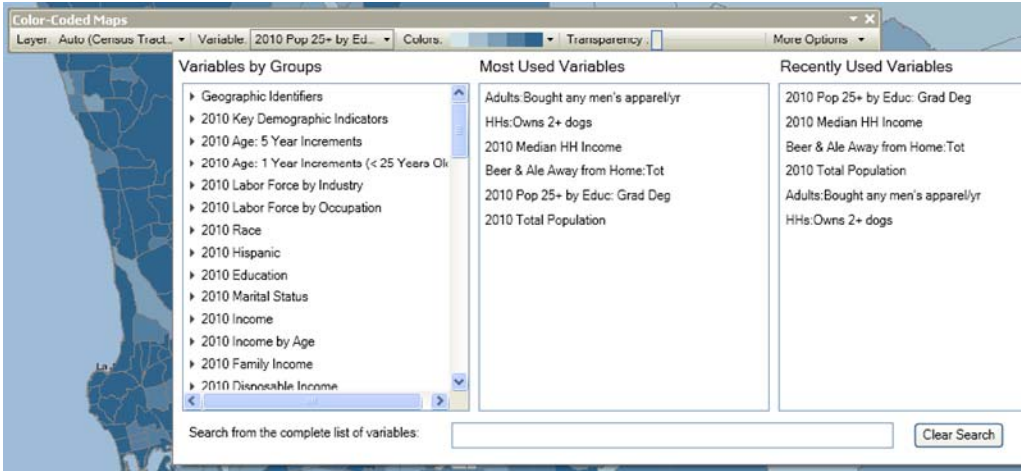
Color-Coded Maps

Layer: Auto (Census Tract... ▾ Variable: 2010 Pop 25+ by Ed... ▾ Colors: ▾ Transparency: More Options ▾

Variables by Groups

▸ Geographic Identifiers
▸ 2010 Key Demographic Indicators
▸ 2010 Age: 5 Year Increments
▸ 2010 Age: 1 Year Increments (< 25 Years Ol
▸ 2010 Labor Force by Industry
▸ 2010 Labor Force by Occupation
▸ 2010 Race
▸ 2010 Hispanic
▸ 2010 Education
▸ 2010 Marital Status
▸ 2010 Income
▸ 2010 Income by Age
▸ 2010 Family Income
▸ 2010 Disposable Income

Most Used Variables

Adults:Bought any men's apparel/yr
HHs:Owns 2+ dogs
2010 Median HH Income
Beer & Ale Away from Home:Tot
2010 Pop 25+ by Educ: Grad Deg
2010 Total Population

Recently Used Variables

2010 Pop 25+ by Educ: Grad Deg
2010 Median HH Income
Beer & Ale Away from Home:Tot
2010 Total Population
Adults:Bought any men's apparel/yr
HHs:Owns 2+ dogs

Search from the complete list of variables:

Clear Search

La